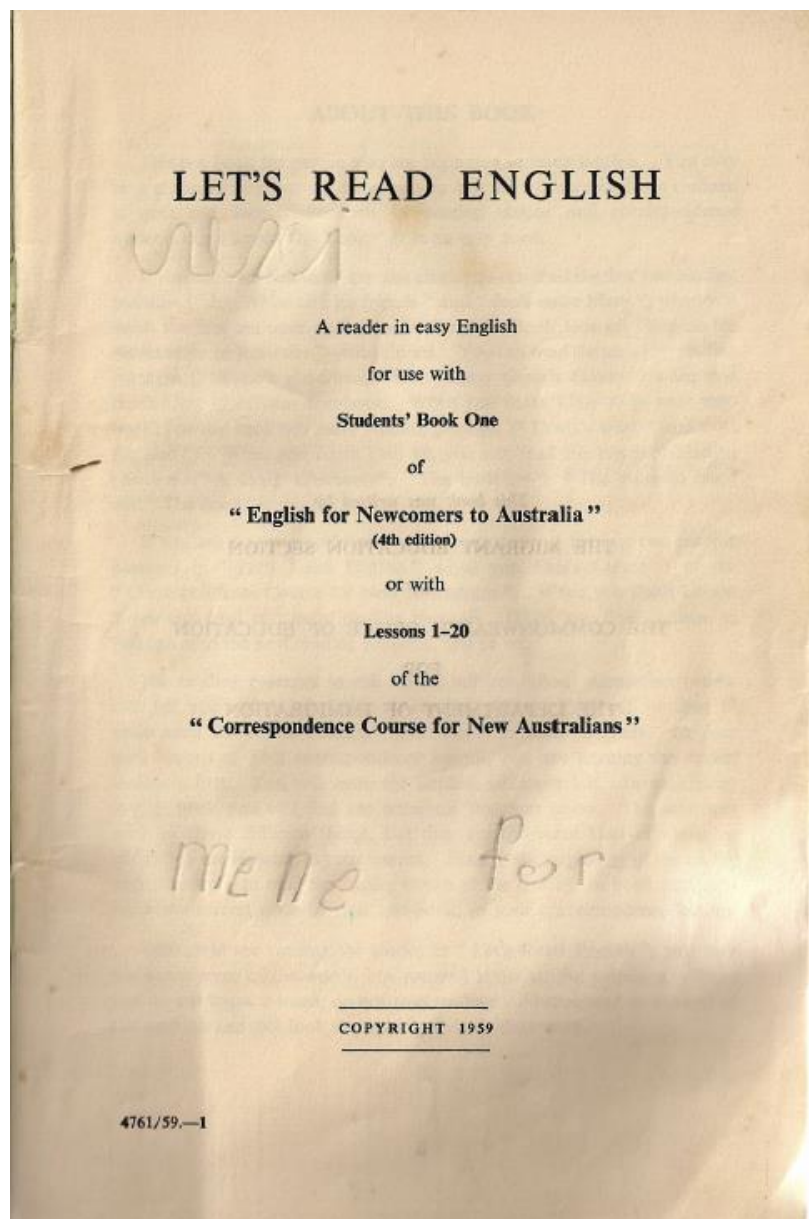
LET'S READ ENGLISH

A reader in easy English

for use with

Students' Book One

of

" English for Newcomers to Australia "
(4th edition)

or with

Lessons 1–20

of the

" Correspondence Course for New Australians "

mene for

COPYRIGHT 1959

4761/59.—1